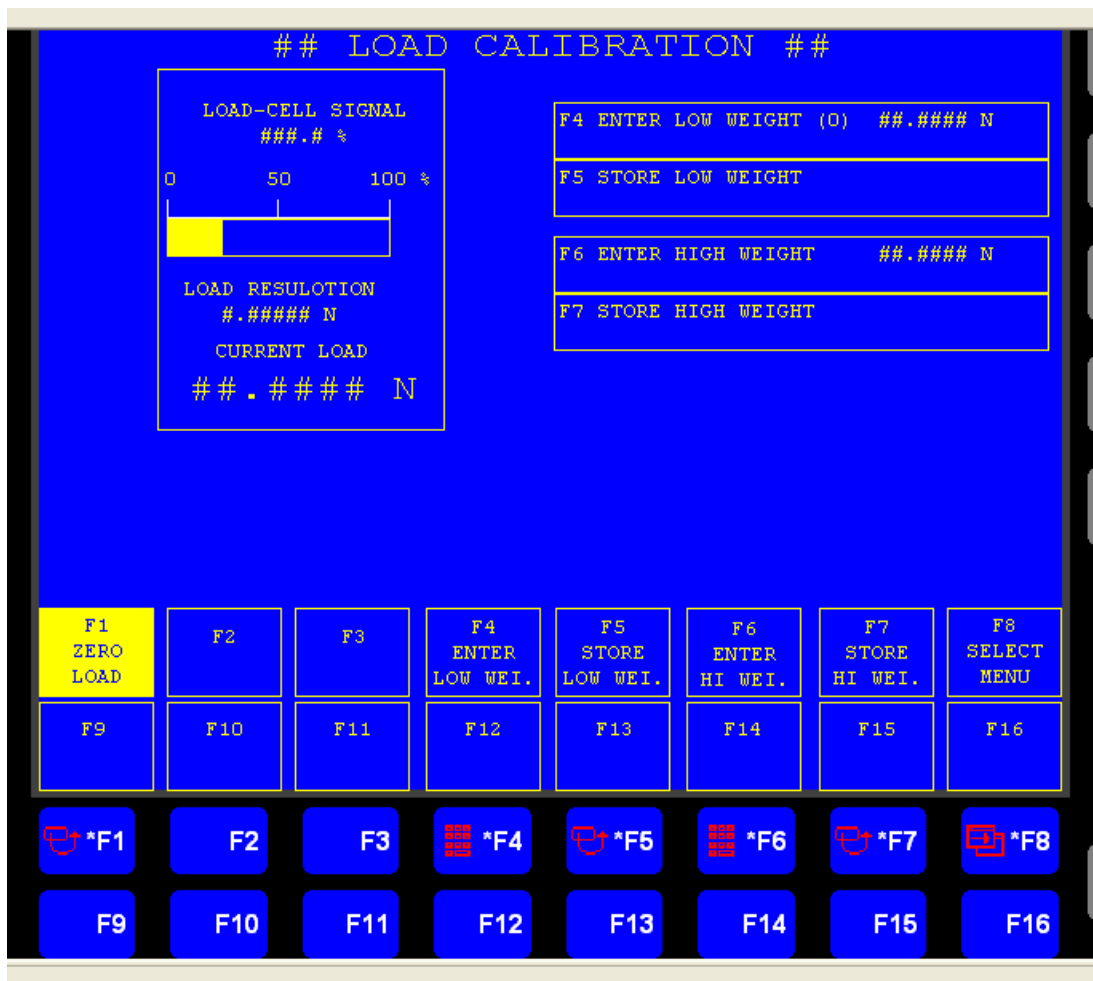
## LOAD CALIBRATION ##

LOAD-CELL SIGNAL
###.# %

0 50 100 %

LOAD RESULOTION
#.##### N

CURRENT LOAD
##.#### N

F4 ENTER LOW WEIGHT (0) ##.#### N

F5 STORE LOW WEIGHT

F6 ENTER HIGH WEIGHT ##.#### N

F7 STORE HIGH WEIGHT

| F1 ZERO LOAD | F2 | F3 | F4 ENTER LOW WEI. | F5 STORE LOW WEI. | F6 ENTER HI WEI. | F7 STORE HI WEI. | F8 SELECT MENU |
|---|---|---|---|---|---|---|---|
| F9 | F10 | F11 | F12 | F13 | F14 | F15 | F16 |

| *F1 | F2 | F3 | *F4 | *F5 | *F6 | *F7 | *F8 |
|---|---|---|---|---|---|---|---|
| F9 | F10 | F11 | F12 | F13 | F14 | F15 | F16 |